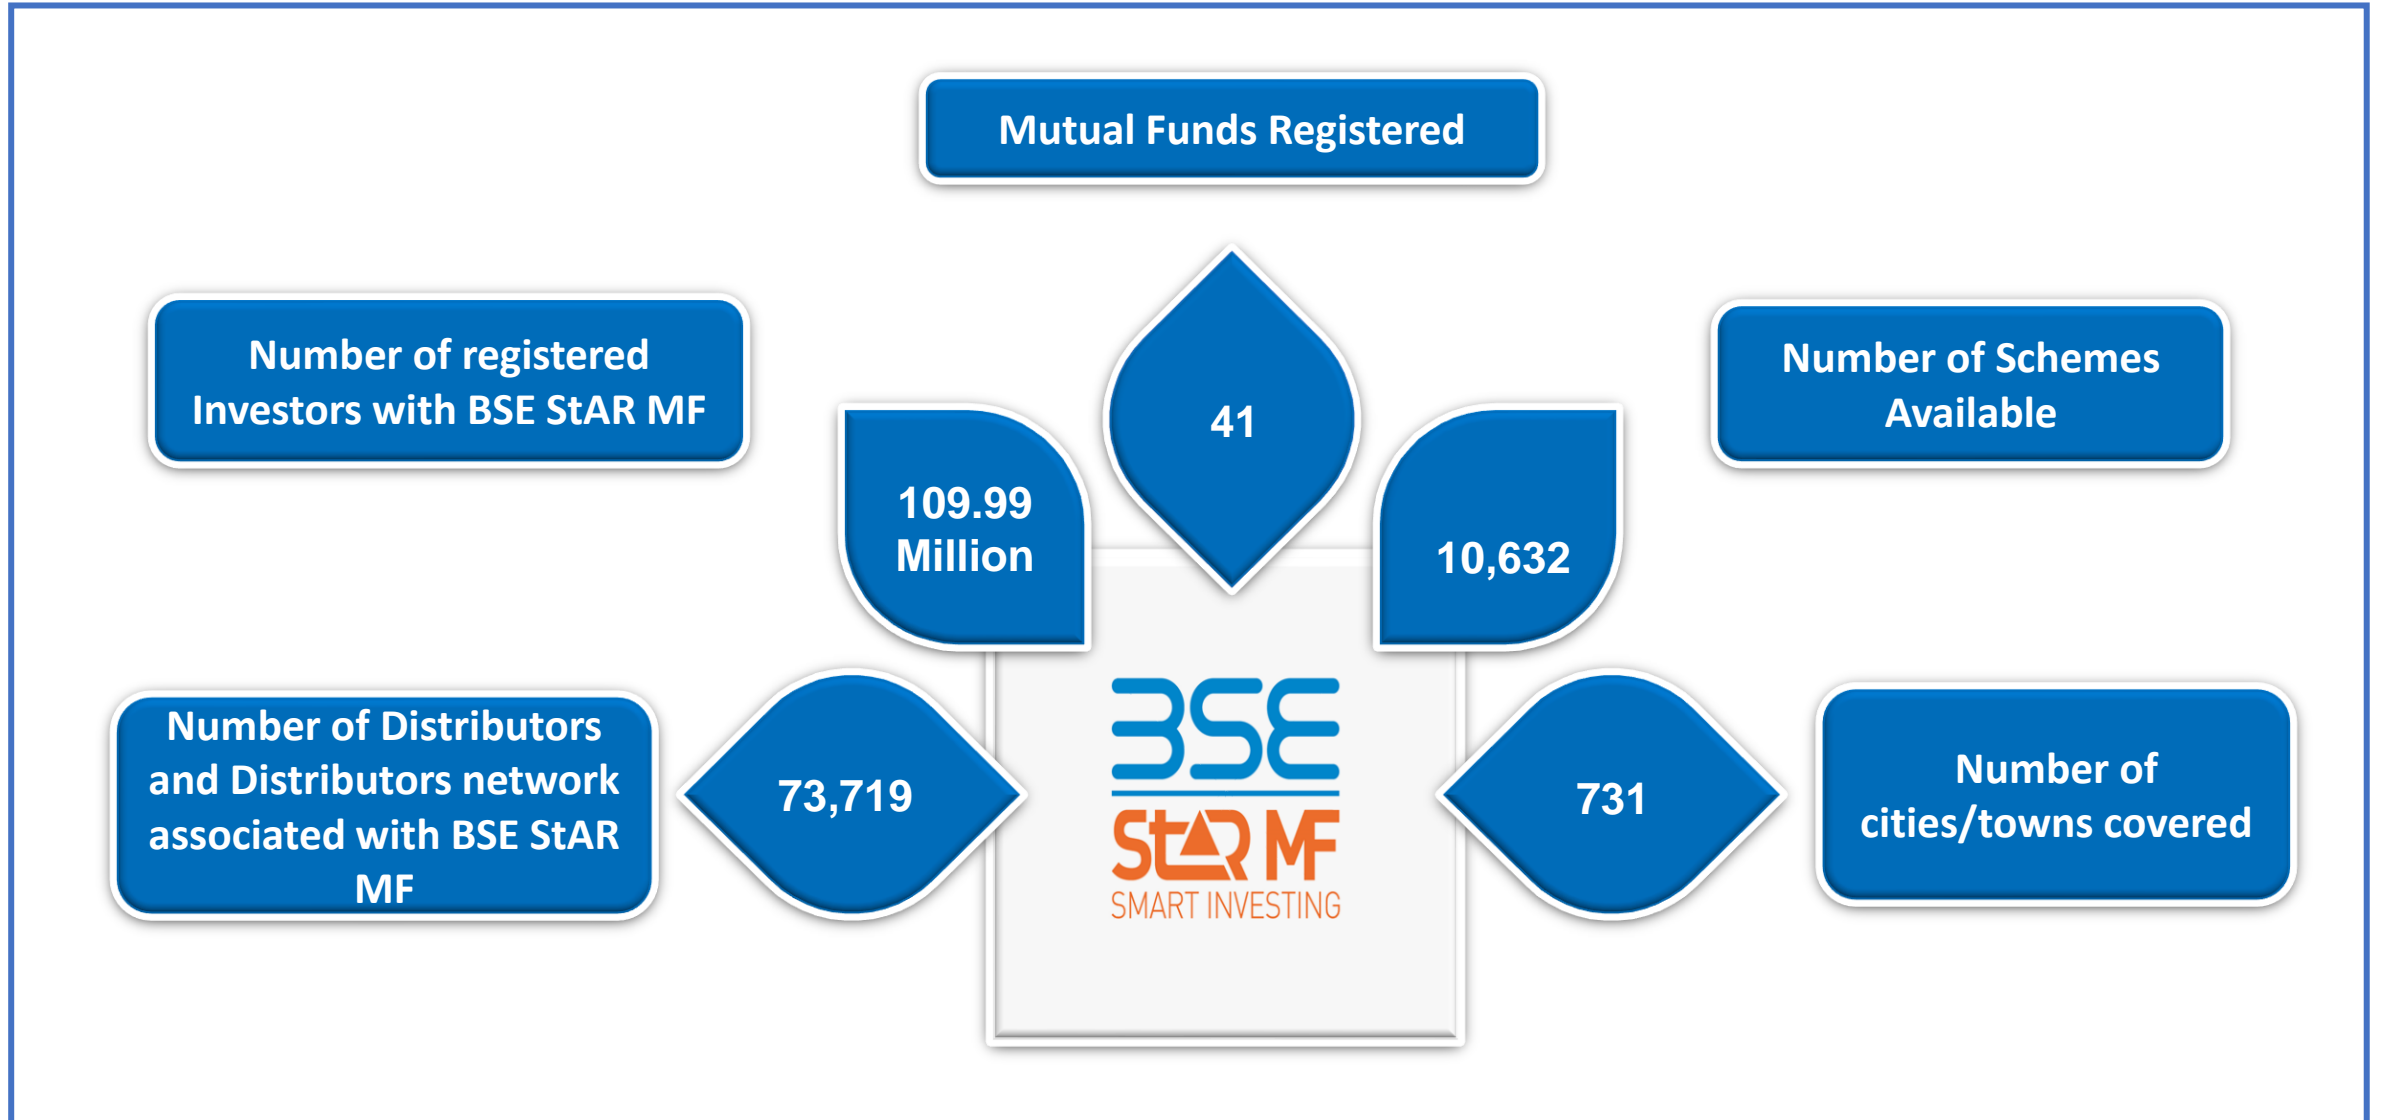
Mutual Funds Registered

Number of registered Investors with BSE StAR MF

41

Number of Schemes Available

109.99 Million

10,632

Number of Distributors and Distributors network associated with BSE StAR MF

73,719

BSE
StAR MF
SMART INVESTING

731

Number of cities/towns covered